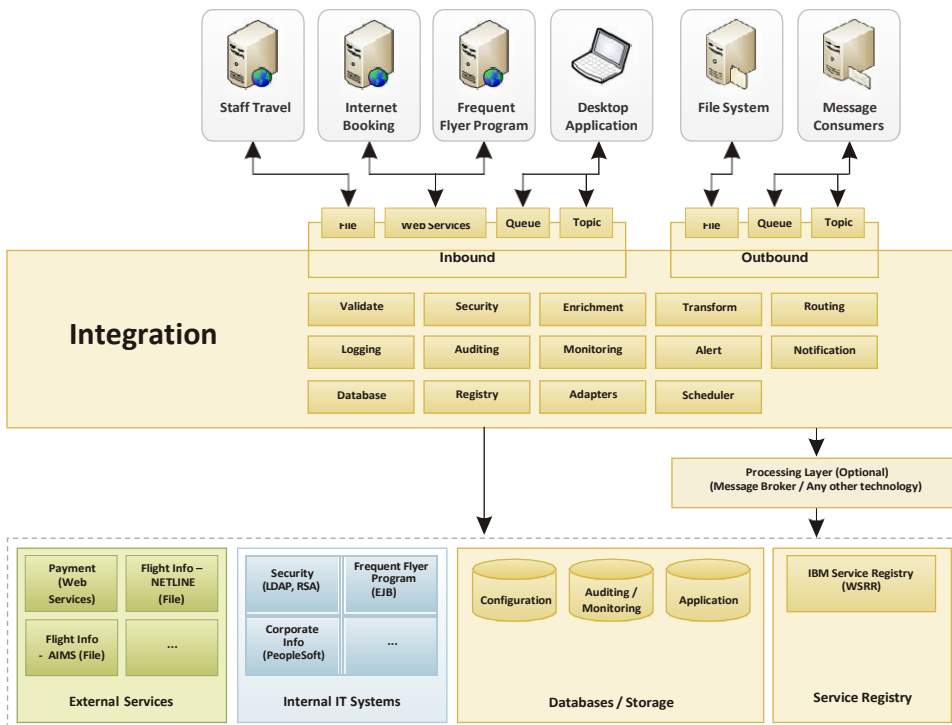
Staff Travel

Internet Booking

Frequent Flyer Program

Desktop Application

File System

Message Consumers

File

Web Services

Queue

Topic

Inbound

File

Queue

Topic

Outbound

Integration

Validate

Security

Enrichment

Transform

Routing

Logging

Auditing

Monitoring

Alert

Notification

Database

Registry

Adapters

Scheduler

Processing Layer (Optional) (Message Broker / Any other technology)

Payment (Web Services)

Flight Info – NETLINE (File)

Flight Info - AIMS (File)

...

External Services

Security (LDAP, RSA)

Frequent Flyer Program (EJB)

Corporate Info (PeopleSoft)

...

Internal IT Systems

Configuration

Auditing / Monitoring

Application

Databases / Storage

IBM Service Registry (WSRR)

Service Registry